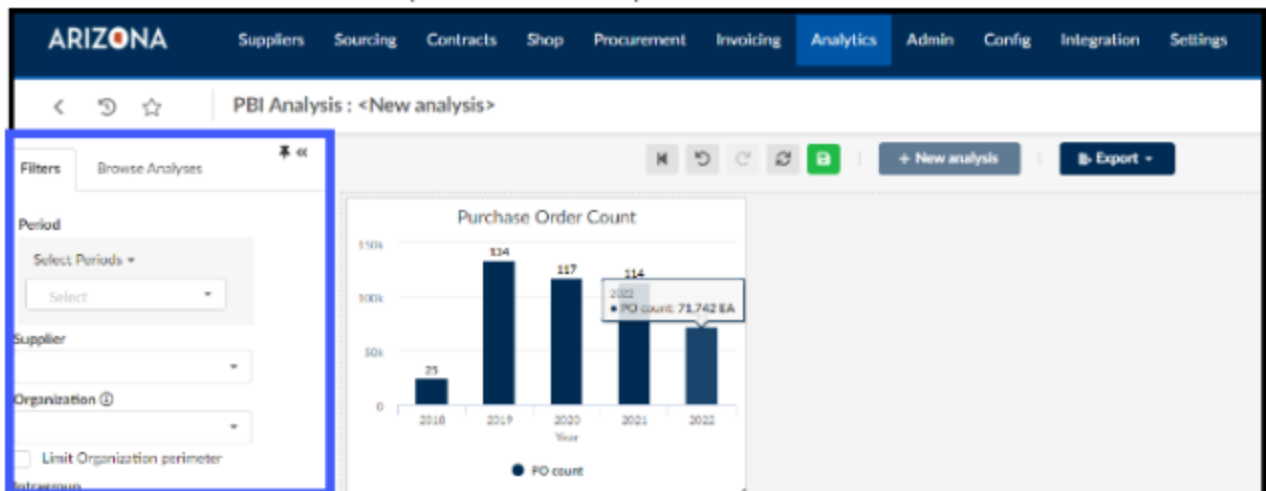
ARIZONA Suppliers Sourcing Contracts Shop Procurement Invoicing Analytics Admin Config Integration Settings

PBI Analysis : <New analysis>

Filters Browse Analyses

Period

Select Periods ▾

Select

Supplier

Organization ⓘ

Limit Organization perimeter

+ New analysis

Export ▾

Purchase Order Count

150k
100k
50k
0

25
134
117
114

2022
• PO count: 71,742 EA

2018 2019 2020 2021 2022
Year

● PO count